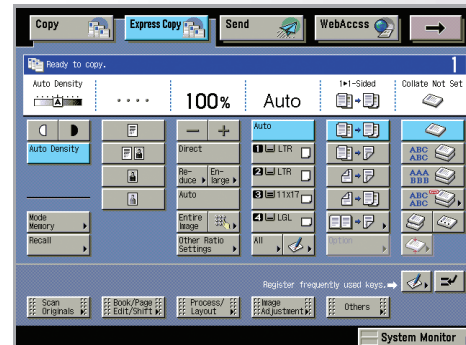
Copy

Express Copy

Send

WebAccss

Ready to copy.

1

Auto Density

100%

Auto

1▸1-Sided

Collate Not Set

Auto Density

Direct

Re-duce

En-large

Auto

Entire Image

Other Ratio Settings

Auto

1 LTR

2 LTR

3 11x17

4 LGL

All

Mode Memory

Recall

Option

Register frequently used keys.

Scan Originals

Book/Page Edit/Shift

Process/ Layout

Image Adjustment

Others

System Monitor